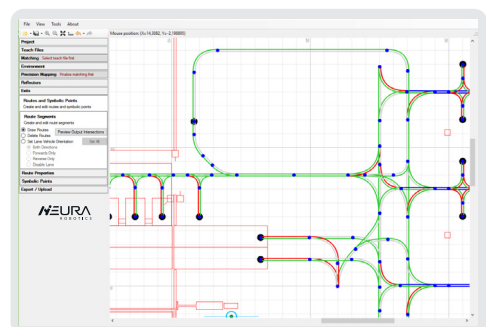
File View Tools About

Mouse position: (X=14.0002, Y=-2.198805)

Project

Teach Files

Matching: Select teach file first

Environment

Precision Mapping: Finalize matching first

Reflectors

Units

Routes and Symbolic Points

Create and edit routes and symbolic points

Route Segments

Create and edit route segments

Draw Routes

Preview Output Intersections

Delete Routes

Set Lane Vehicle Orientation

Set All

Both Directions

Forwards Only

Reverse Only

Disable Lane

Route Properties

Symbolic Points

Export / Upload

NEURA ROBOTICS